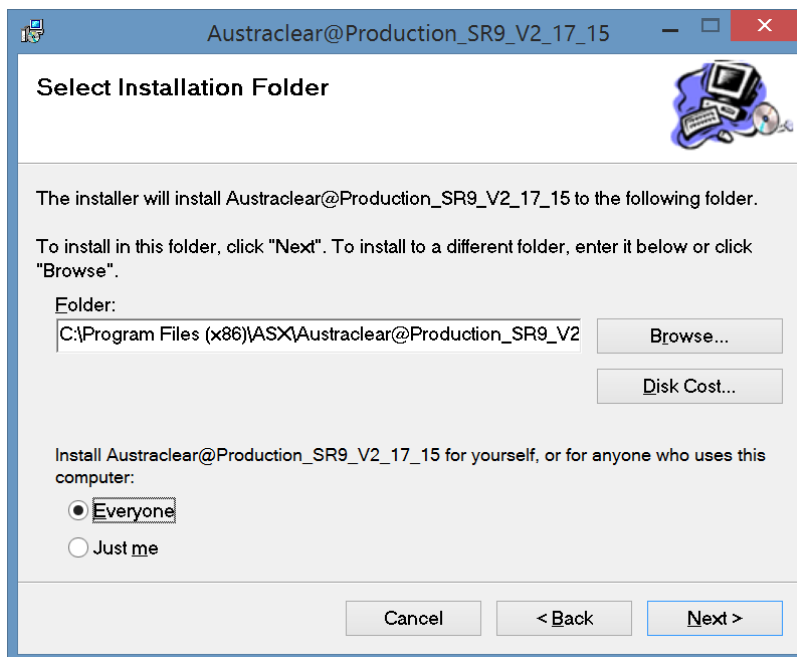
Austraclear@Production_SR9_V2_17_15

Select Installation Folder

The installer will install Austraclear@Production_SR9_V2_17_15 to the following folder.

To install in this folder, click "Next". To install to a different folder, enter it below or click "Browse".

Folder:

C:\Program Files (x86)\ASX\Austraclear@Production_SR9_V2

Browse...

Disk Cost...

Install Austraclear@Production_SR9_V2_17_15 for yourself, or for anyone who uses this computer:

Everyone

Just me

Cancel

< Back

Next >